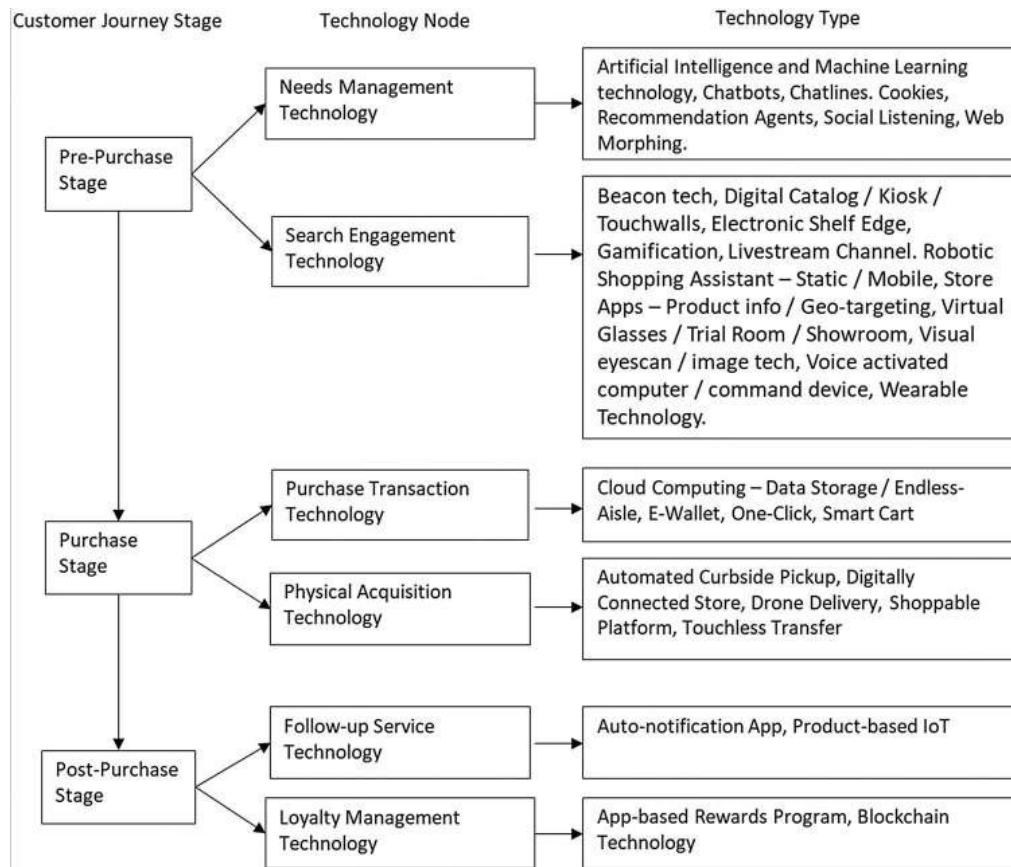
Customer Journey Stage

Technology Node

Technology Type

Pre-Purchase Stage

Needs Management Technology

Artificial Intelligence and Machine Learning technology, Chatbots, Chatlines. Cookies, Recommendation Agents, Social Listening, Web Morphing.

Search Engagement Technology

Beacon tech, Digital Catalog / Kiosk / Touchwalls, Electronic Shelf Edge, Gamification, Livestream Channel. Robotic Shopping Assistant – Static / Mobile, Store Apps – Product info / Geo-targeting, Virtual Glasses / Trial Room / Showroom, Visual eyescan / image tech, Voice activated computer / command device, Wearable Technology.

Purchase Stage

Purchase Transaction Technology

Cloud Computing – Data Storage / Endless-Aisle, E-Wallet, One-Click, Smart Cart

Physical Acquisition Technology

Automated Curbside Pickup, Digitally Connected Store, Drone Delivery, Shoppable Platform, Touchless Transfer

Post-Purchase Stage

Follow-up Service Technology

Auto-notification App, Product-based IoT

Loyalty Management Technology

App-based Rewards Program, Blockchain Technology